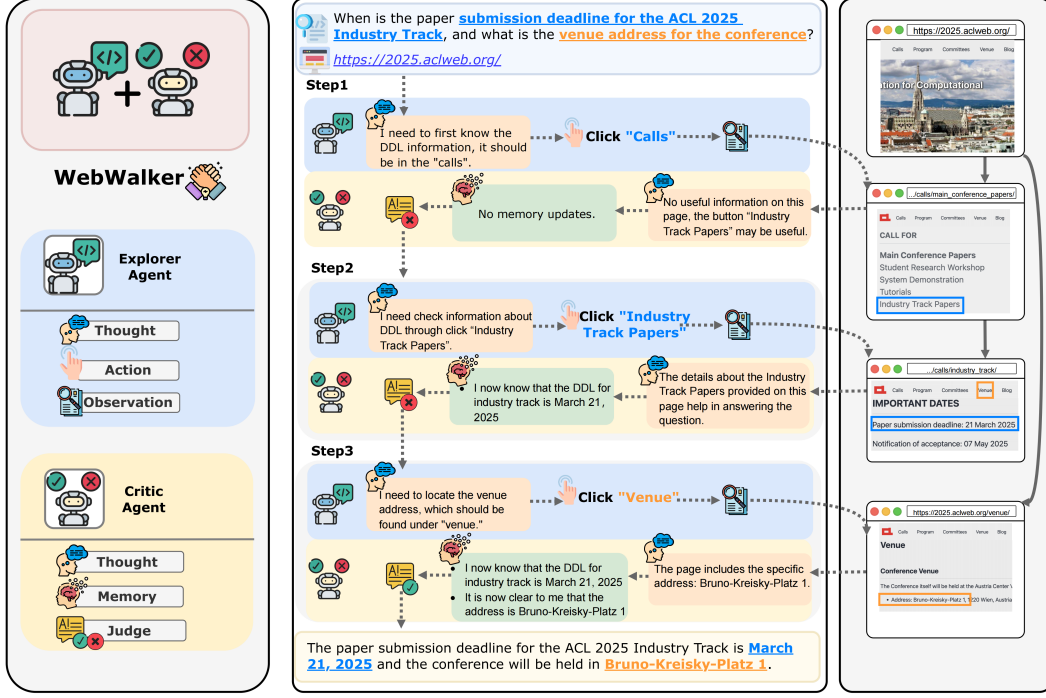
WebWalker

Explorer Agent

Thought

Action

Observation

Critic Agent

Thought

Memory

Judge

When is the paper submission deadline for the ACL 2025 Industry Track, and what is the venue address for the conference?

https://2025.aclweb.org/

Step1

I need to first know the DDL information, it should be in the "calls".

Click "Calls"

No memory updates.

No useful information on this page, the button "Industry Track Papers" may be useful.

Step2

I need check information about DDL through click "Industry Track Papers".

Click "Industry Track Papers"

I now know that the DDL for industry track is March 21, 2025

The details about the Industry Track Papers provided on this page help in answering the question.

Step3

I need to locate the venue address, which should be found under "venue."

Click "Venue"

- I now know that the DDL for industry track is March 21, 2025
- It is now clear to me that the address is Bruno-Kreisky-Platz 1

The page includes the specific address: Bruno-Kreisky-Platz 1.

The paper submission deadline for the ACL 2025 Industry Track is March 21, 2025 and the conference will be held in Bruno-Kreisky-Platz 1.

https://2025.aclweb.org/

ation for Computational

.../calls/main_conference_papers/

Calls Program Committees Venue Blog

CALL FOR

Main Conference Papers
Student Research Workshop
System Demonstration
Tutorials
Industry Track Papers

.../calls/industry_track/

Calls Program Committees Venue Blog

IMPORTANT DATES

Paper submission deadline: 21 March 2025

Notification of acceptance: 07 May 2025

https://2025.aclweb.org/venue/

Calls Program Committees Venue Blog

Venue

Conference Venue

The Conference itself will be held at the Austria Center V

• Address: Bruno-Kreisky-Platz 1, 1220 Wien, Austria